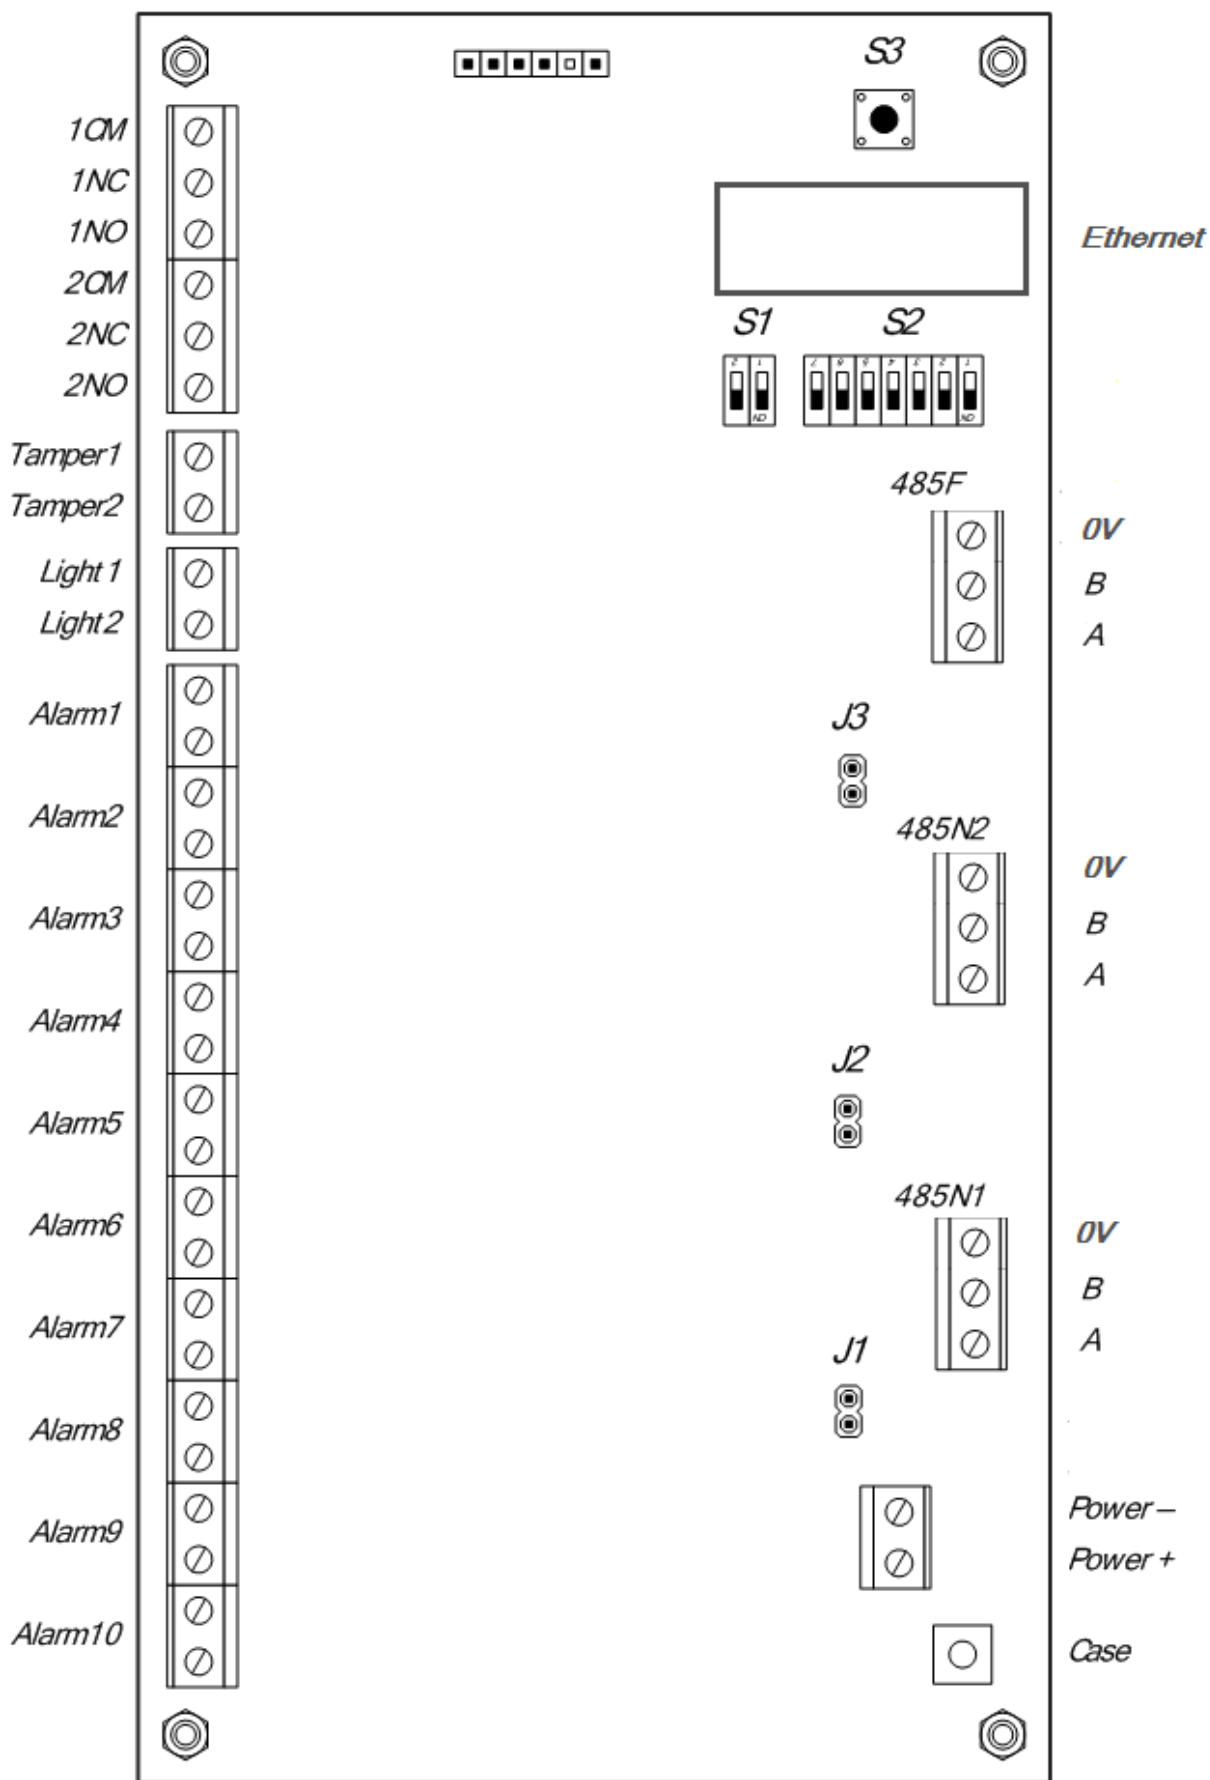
S3

1COM
1NC
1NO
2COM
2NC
2NO

Ethernet

S1 S2

Tamper1
Tamper2

485F

0V
B
A

Light 1
Light2

Alarm1

J3

Alarm2

485N2

0V
B
A

Alarm3

Alarm4

J2

Alarm5

485N1

Alarm6

0V
B
A

Alarm7

J1

Alarm8

Alarm9

Power –
Power +

Alarm10

Case